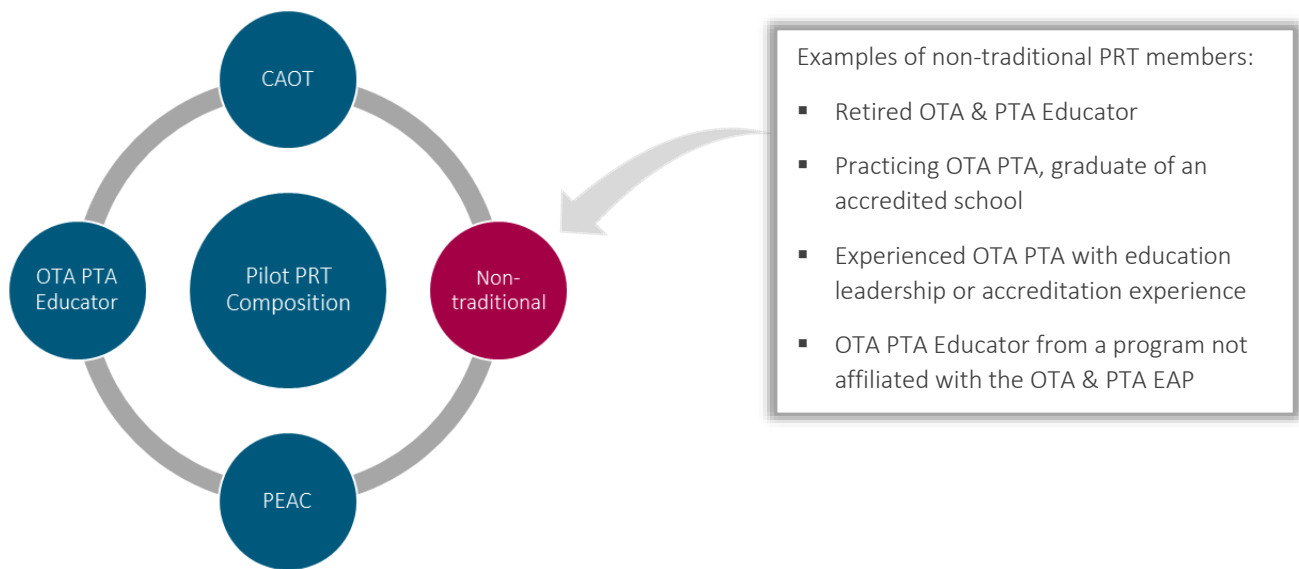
CAOT

OTA PTA Educator

Pilot PRT Composition

Non-traditional

PEAC

Examples of non-traditional PRT members:

- Retired OTA & PTA Educator
- Practicing OTA PTA, graduate of an accredited school
- Experienced OTA PTA with education leadership or accreditation experience
- OTA PTA Educator from a program not affiliated with the OTA & PTA EAP